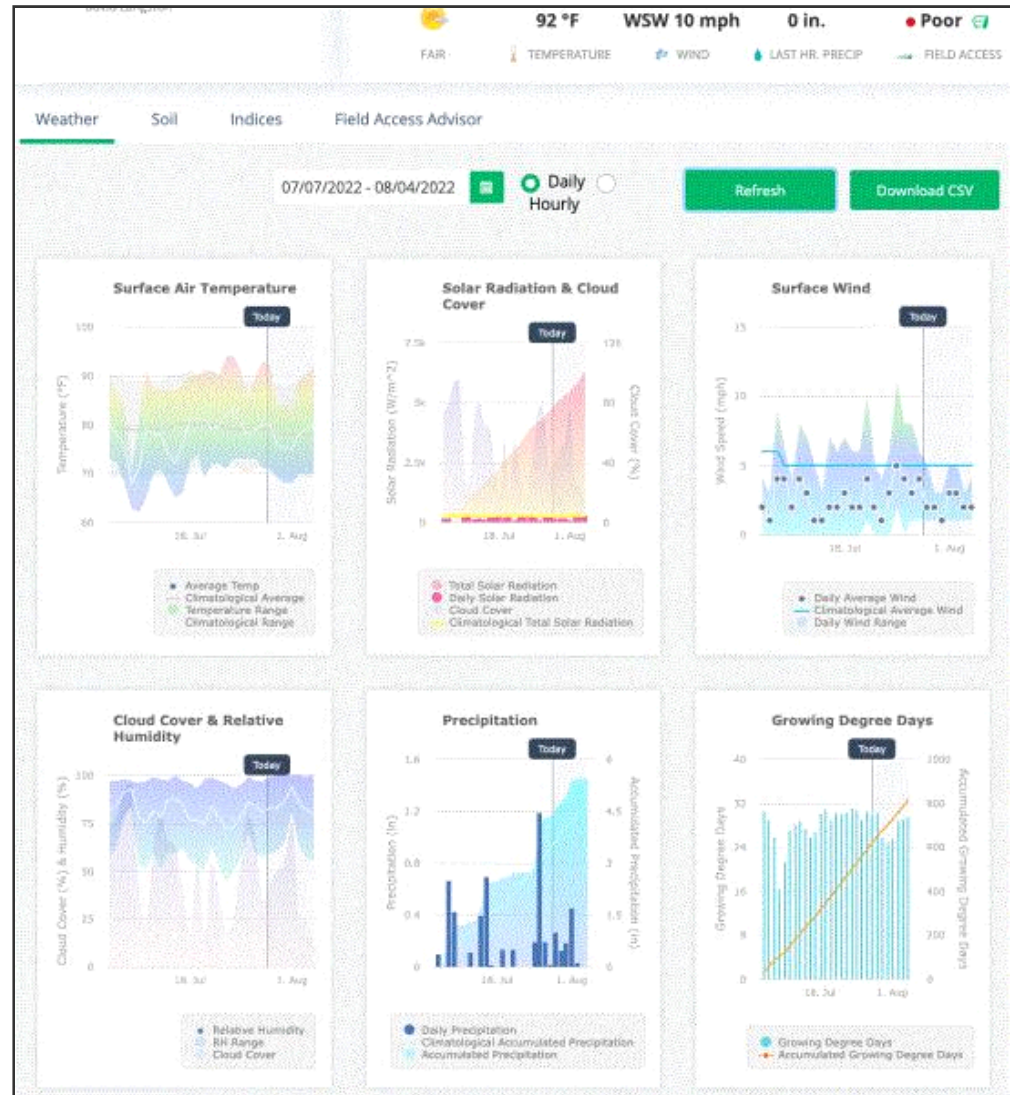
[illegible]

92 °F WSW 10 mph 0 in. Poor

FAIR TEMPERATURE WIND LAST HR. PRECIP FIELD ACCESS

Weather Soil Indices Field Access Advisor

07/07/2022 - 08/04/2022 Daily Hourly

Refresh Download CSV

Surface Air Temperature

Today

100 90 80 70 60

Temperature (°F)

18. Jul 1. Aug

Average Temp
Climatological Average
Temperature Range
Climatological Range

Solar Radiation & Cloud Cover

Today

7.5k 5k 2.5k 0

Solar Radiation (W/m^2)

120 80 40 0

Cloud Cover (%)

18. Jul 1. Aug

Total Solar Radiation
Daily Solar Radiation
Cloud Cover
Climatological Total Solar Radiation

Surface Wind

Today

15 10 5 0

Wind Speed (mph)

18. Jul 1. Aug

Daily Average Wind
Climatological Average Wind
Daily Wind Range

Cloud Cover & Relative Humidity

Today

100 75 50 25 0

Cloud Cover (%) & Humidity (%)

18. Jul 1. Aug

Relative Humidity
RH Range
Cloud Cover

Precipitation

Today

1.6 1.2 0.8 0.4 0

Precipitation (in)

6 4.5 3 1.5 0

Accumulated Precipitation (in)

18. Jul 1. Aug

Daily Precipitation
Climatological Accumulated Precipitation
Accumulated Precipitation

Growing Degree Days

Today

40 32 24 16 8 0

Growing Degree Days

1000 800 600 400 200 0

Accumulated Growing Degree Days

18. Jul 1. Aug

Growing Degree Days
Accumulated Growing Degree Days